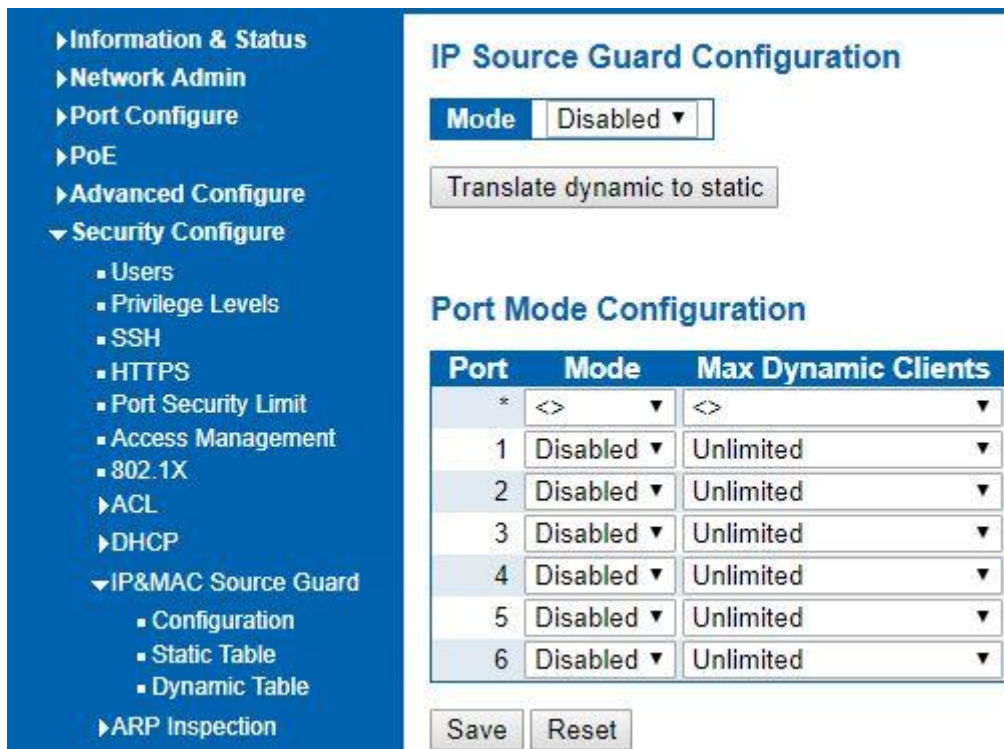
▸Information & Status
▸Network Admin
▸Port Configure
▸PoE
▸Advanced Configure
▾Security Configure
▪ Users
▪ Privilege Levels
▪ SSH
▪ HTTPS
▪ Port Security Limit
▪ Access Management
▪ 802.1X
▸ACL
▸DHCP
▾IP&MAC Source Guard
▪ Configuration
▪ Static Table
▪ Dynamic Table
▸ARP Inspection

IP Source Guard Configuration

Mode Disabled ▾

Translate dynamic to static

Port Mode Configuration

| Port | Mode | Max Dynamic Clients |
|---|---|---|
| * | <> ▾ | <> ▾ |
| 1 | Disabled ▾ | Unlimited ▾ |
| 2 | Disabled ▾ | Unlimited ▾ |
| 3 | Disabled ▾ | Unlimited ▾ |
| 4 | Disabled ▾ | Unlimited ▾ |
| 5 | Disabled ▾ | Unlimited ▾ |
| 6 | Disabled ▾ | Unlimited ▾ |

Save Reset